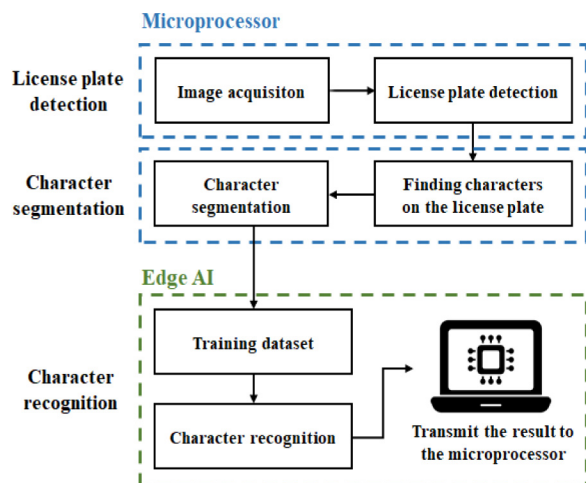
Microprocessor

License plate detection

Image acquisiton

License plate detection

Character segmentation

Character segmentation

Finding characters on the license plate

Edge AI

Character recognition

Training dataset

Character recognition

Transmit the result to the microprocessor